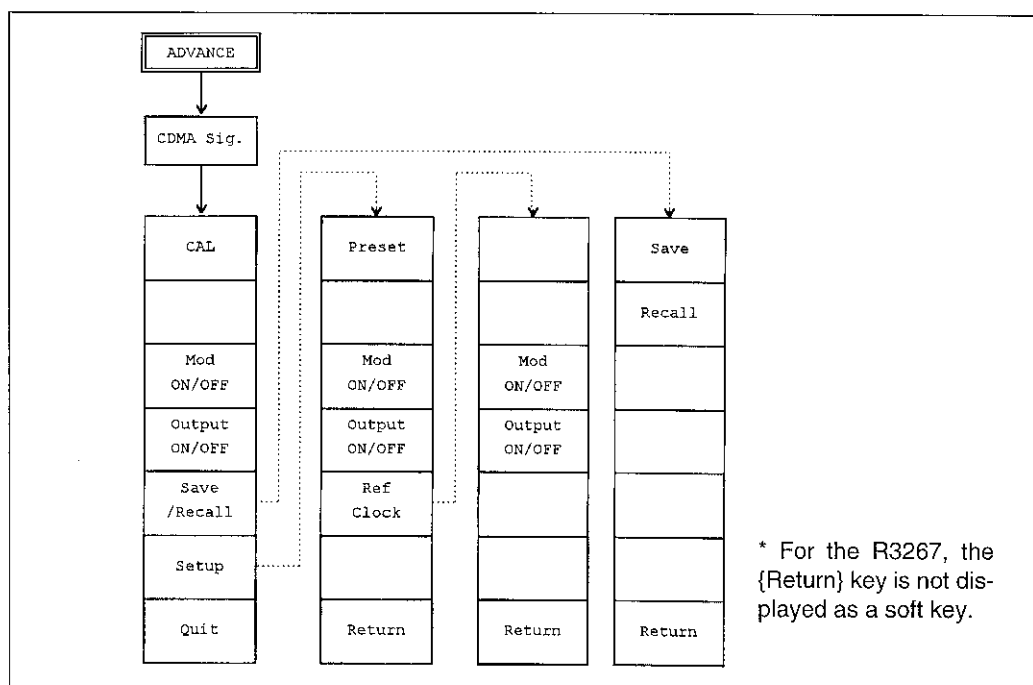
ADVANCE

CDMA Sig.

CAL

Mod ON/OFF

Output ON/OFF

Save /Recall

Setup

Quit

Preset

Mod ON/OFF

Output ON/OFF

Ref Clock

Return

Mod ON/OFF

Output ON/OFF

Return

Save

Recall

Return

* For the R3267, the {Return} key is not displayed as a soft key.